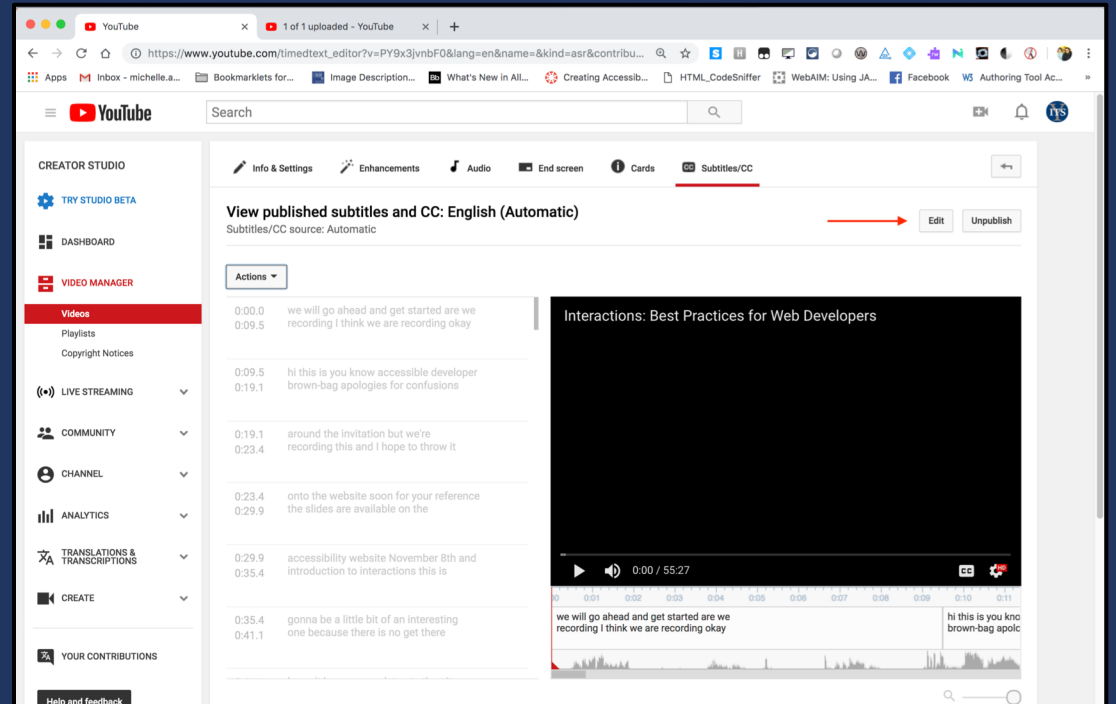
YouTube ×
1 of 1 uploaded - YouTube ×
+

https://www.youtube.com/timedtext_editor?v=PY9x3jvnbF0&lang=en&name=&kind=asr&contribu...

Apps
Inbox - michelle.a...
Bookmarklets for...
Image Description...
What's New in All...
Creating Accessib...
HTML_CodeSniffer
WebAIM: Using JA...
Facebook
Authoring Tool Ac...
»

YouTube
Search

CREATOR STUDIO
TRY STUDIO BETA
DASHBOARD
VIDEO MANAGER
Videos
Playlists
Copyright Notices
LIVE STREAMING
COMMUNITY
CHANNEL
ANALYTICS
TRANSLATIONS & TRANSCRIPTIONS
CREATE
YOUR CONTRIBUTIONS
Help and feedback

Info & Settings
Enhancements
Audio
End screen
Cards
Subtitles/CC

View published subtitles and CC: English (Automatic)
Subtitles/CC source: Automatic

Edit
Unpublish

Actions

0:00.0
0:09.5
we will go ahead and get started are we recording I think we are recording okay

0:09.5
0:19.1
hi this is you know accessible developer brown-bag apologies for confusions

0:19.1
0:23.4
around the invitation but we're recording this and I hope to throw it

0:23.4
0:29.9
onto the website soon for your reference the slides are available on the

0:29.9
0:35.4
accessibility website November 8th and introduction to interactions this is

0:35.4
0:41.1
gonna be a little bit of an interesting one because there is no get there

Interactions: Best Practices for Web Developers

0:00 / 55:27

00 0:01 0:02 0:03 0:04 0:05 0:06 0:07 0:08 0:09 0:10 0:11

we will go ahead and get started are we recording I think we are recording okay

hi this is you kno brown-bag apolo